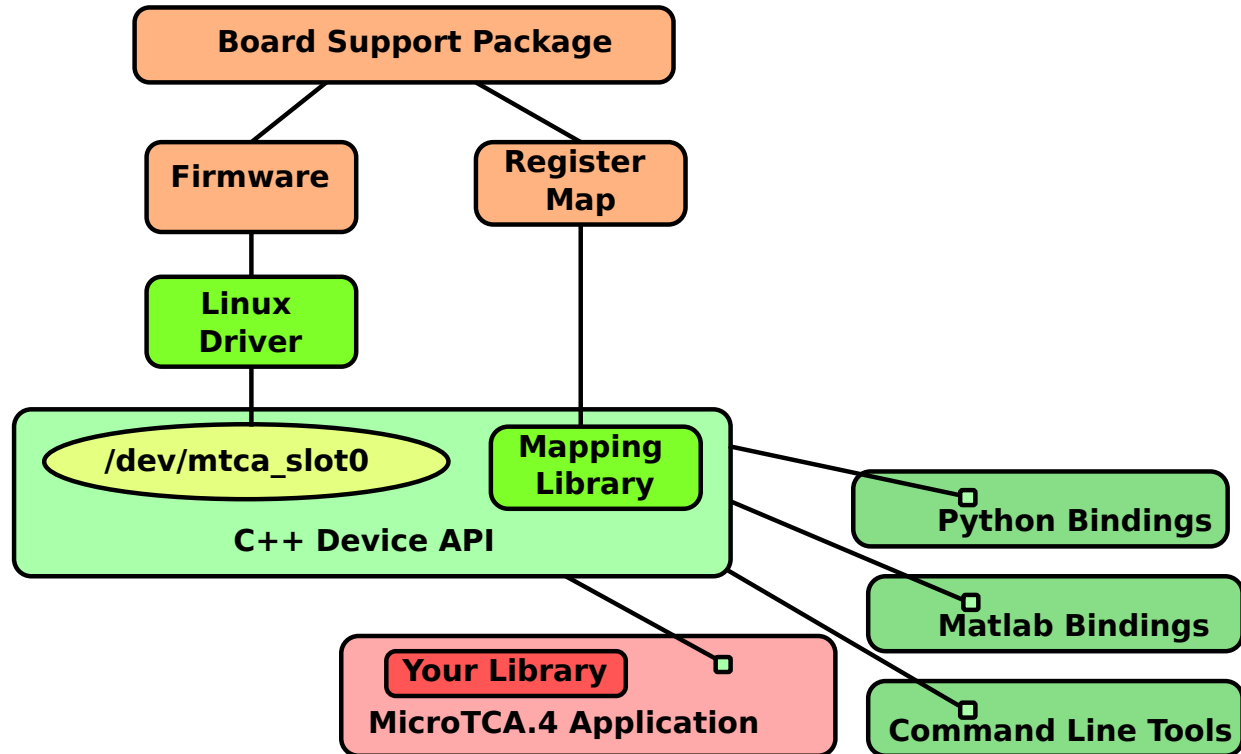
Board Support Package

Firmware

Register Map

Linux Driver

/dev/mtca_slot0

Mapping Library

C++ Device API

Python Bindings

Matlab Bindings

Your Library

MicroTCA.4 Application

Command Line Tools